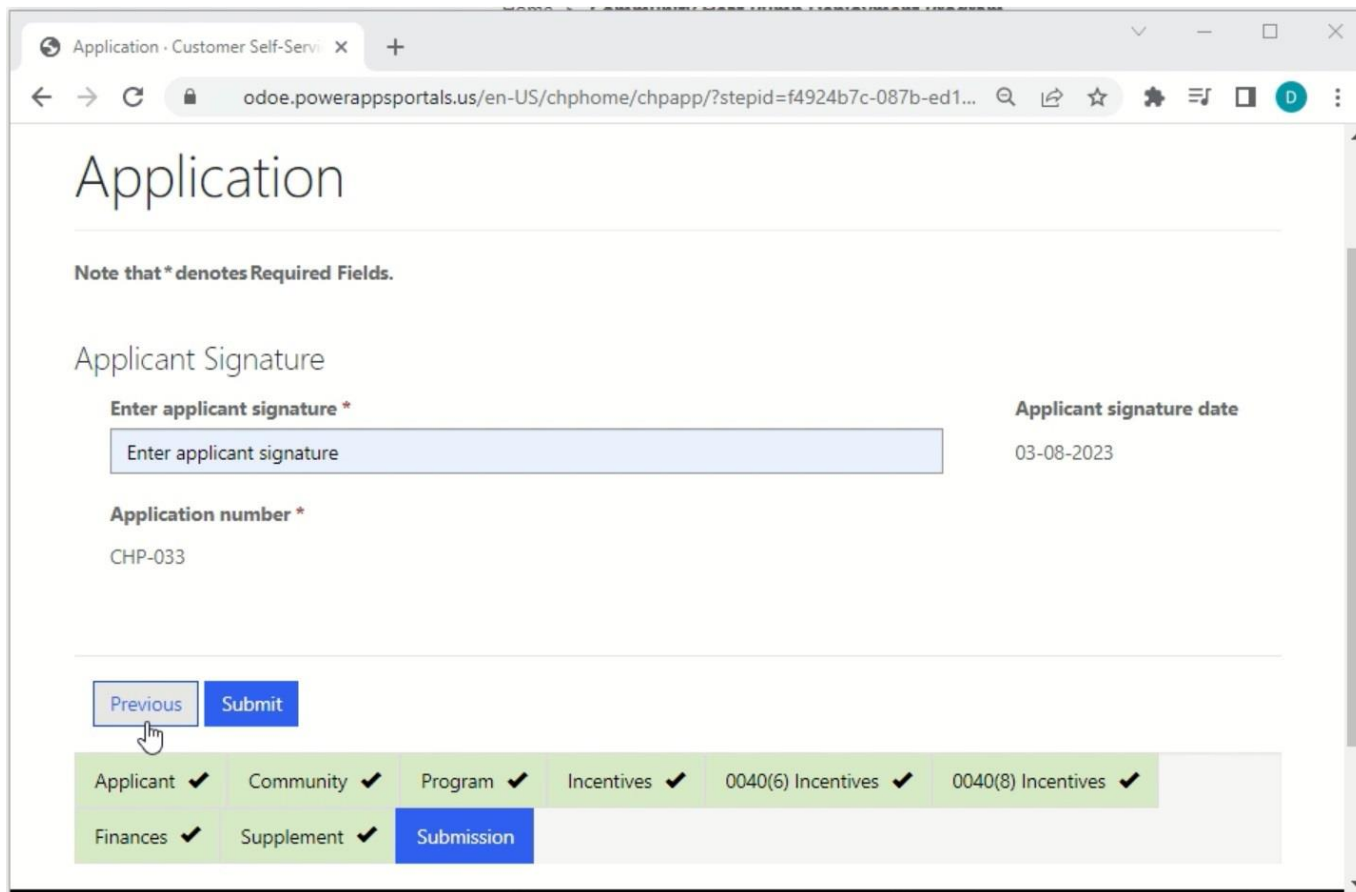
Application · Customer Self-Servi ×

odoe.powerappsportals.us/en-US/chphome/chpapp/?stepid=f4924b7c-087b-ed1...

D

Application

Note that * denotes Required Fields.

Applicant Signature

Enter applicant signature *

Enter applicant signature

Applicant signature date

03-08-2023

Application number *

CHP-033

Previous Submit

Applicant ✔ Community ✔ Program ✔ Incentives ✔ 0040(6) Incentives ✔ 0040(8) Incentives ✔

Finances ✔ Supplement ✔ Submission